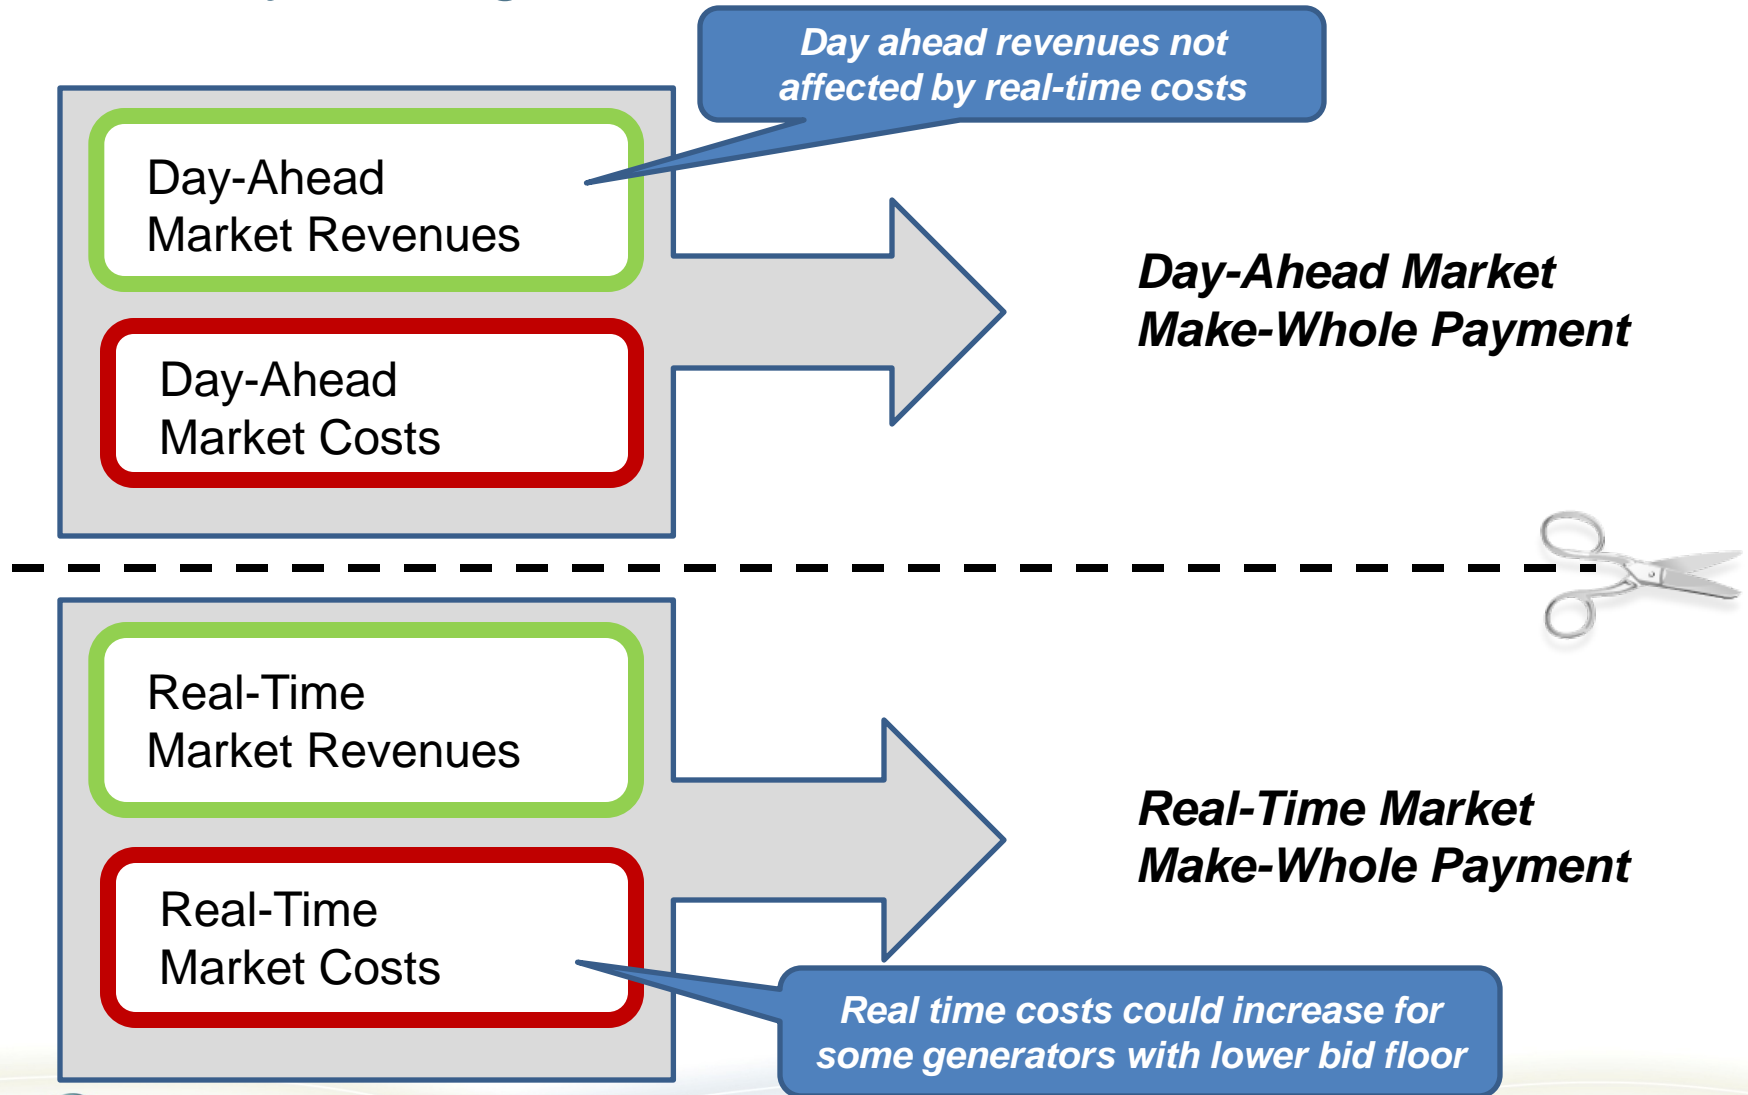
Day ahead revenues not affected by real-time costs

Day-Ahead Market Revenues

Day-Ahead Market Costs

Day-Ahead Market Make-Whole Payment

Real-Time Market Revenues

Real-Time Market Costs

Real-Time Market Make-Whole Payment

Real time costs could increase for some generators with lower bid floor